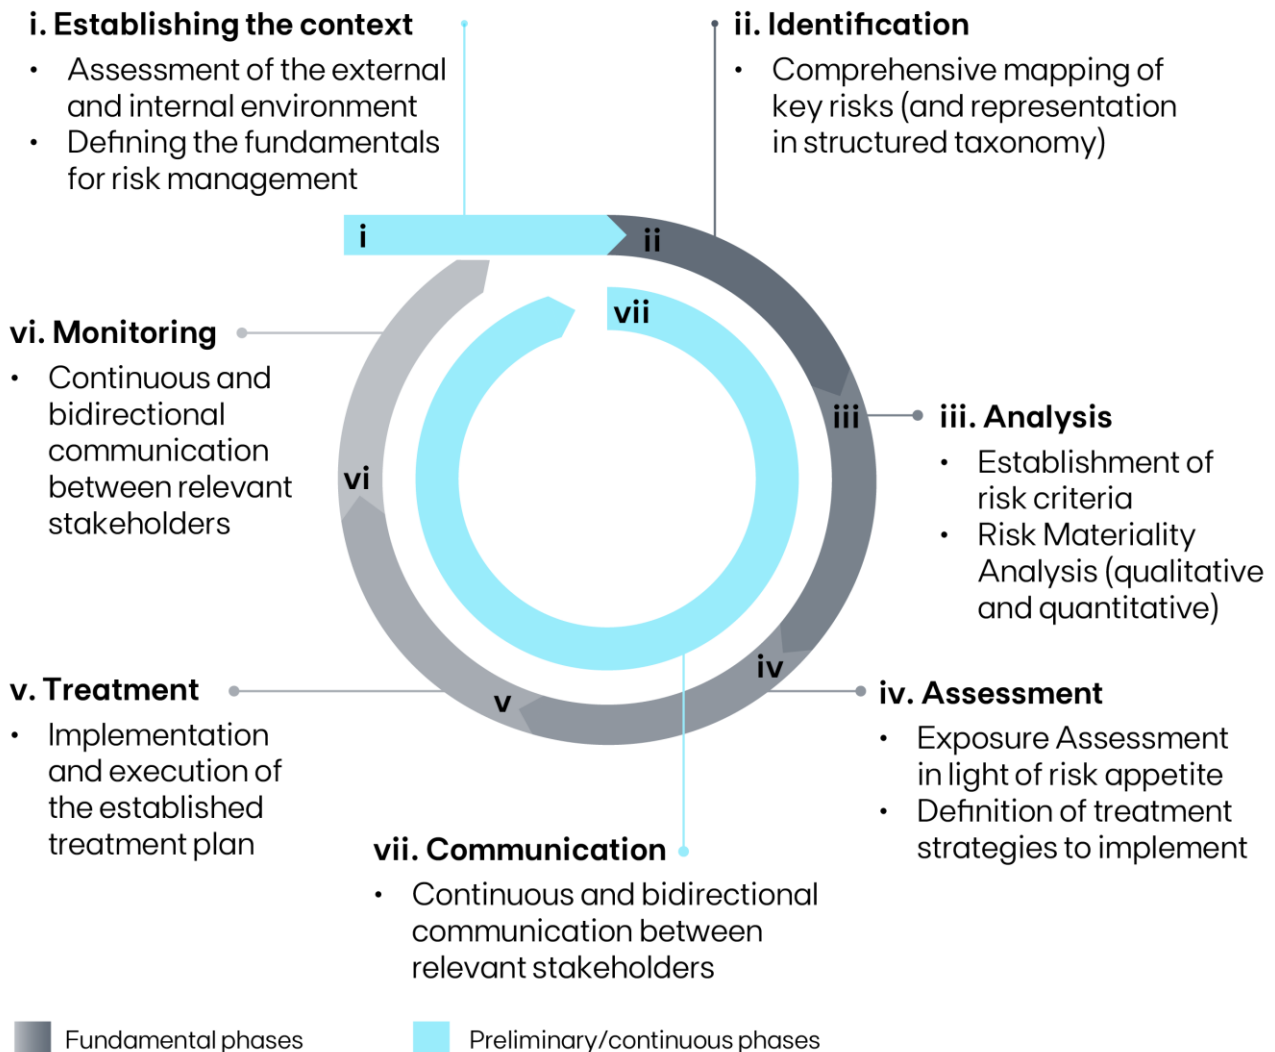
i. Establishing the context

- Assessment of the external and internal environment
- Defining the fundamentals for risk management

ii. Identification

- Comprehensive mapping of key risks (and representation in structured taxonomy)

i

ii

vii

vi. Monitoring

- Continuous and bidirectional communication between relevant stakeholders

iii

iii. Analysis

- Establishment of risk criteria
- Risk Materiality Analysis (qualitative and quantitative)

vi

iv

v

v. Treatment

- Implementation and execution of the established treatment plan

iv. Assessment

- Exposure Assessment in light of risk appetite
- Definition of treatment strategies to implement

vii. Communication

- Continuous and bidirectional communication between relevant stakeholders

Fundamental phases

Preliminary/continuous phases